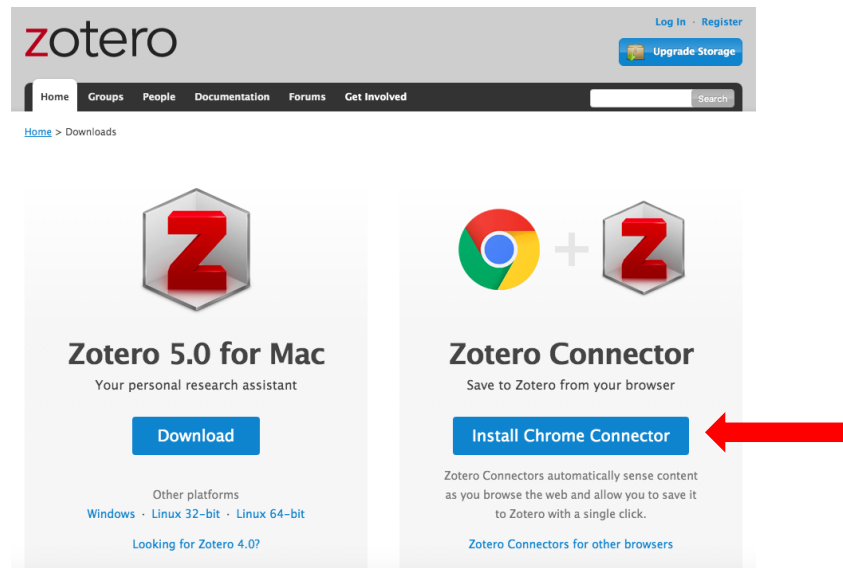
zotero

Log In · Register

Upgrade Storage

Home Groups People Documentation Forums Get Involved

Search

Home > Downloads

Zotero 5.0 for Mac

Your personal research assistant

Download

Other platforms

Windows · Linux 32-bit · Linux 64-bit

Looking for Zotero 4.0?

Zotero Connector

Save to Zotero from your browser

Install Chrome Connector

Zotero Connectors automatically sense content as you browse the web and allow you to save it to Zotero with a single click.

Zotero Connectors for other browsers